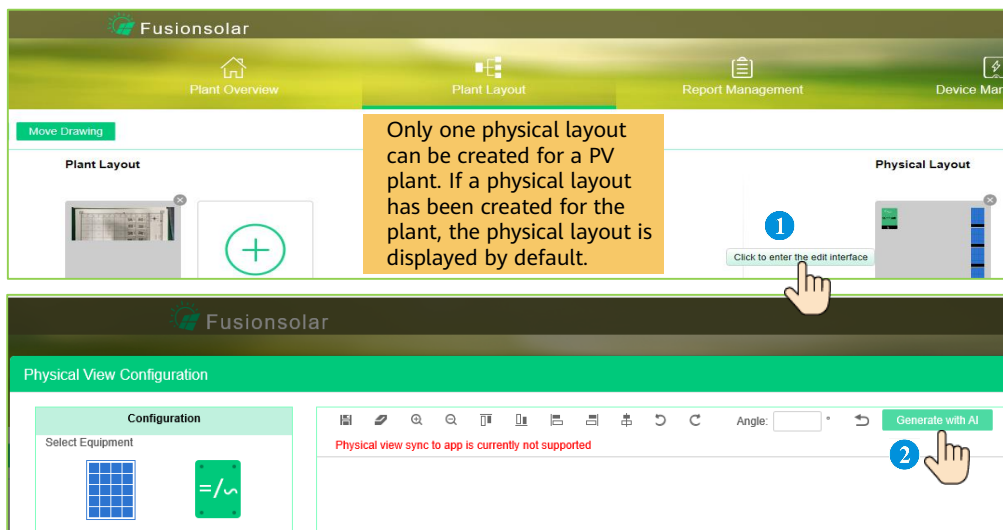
Fusionsolar

Plant Overview

Plant Layout

Report Management

Device Mar

Move Drawing

Plant Layout

Only one physical layout can be created for a PV plant. If a physical layout has been created for the plant, the physical layout is displayed by default.

Physical Layout

1

Click to enter the edit interface

Fusionsolar

Physical View Configuration

Configuration

Select Equipment

Angle: °

Generate with AI

Physical view sync to app is currently not supported

2